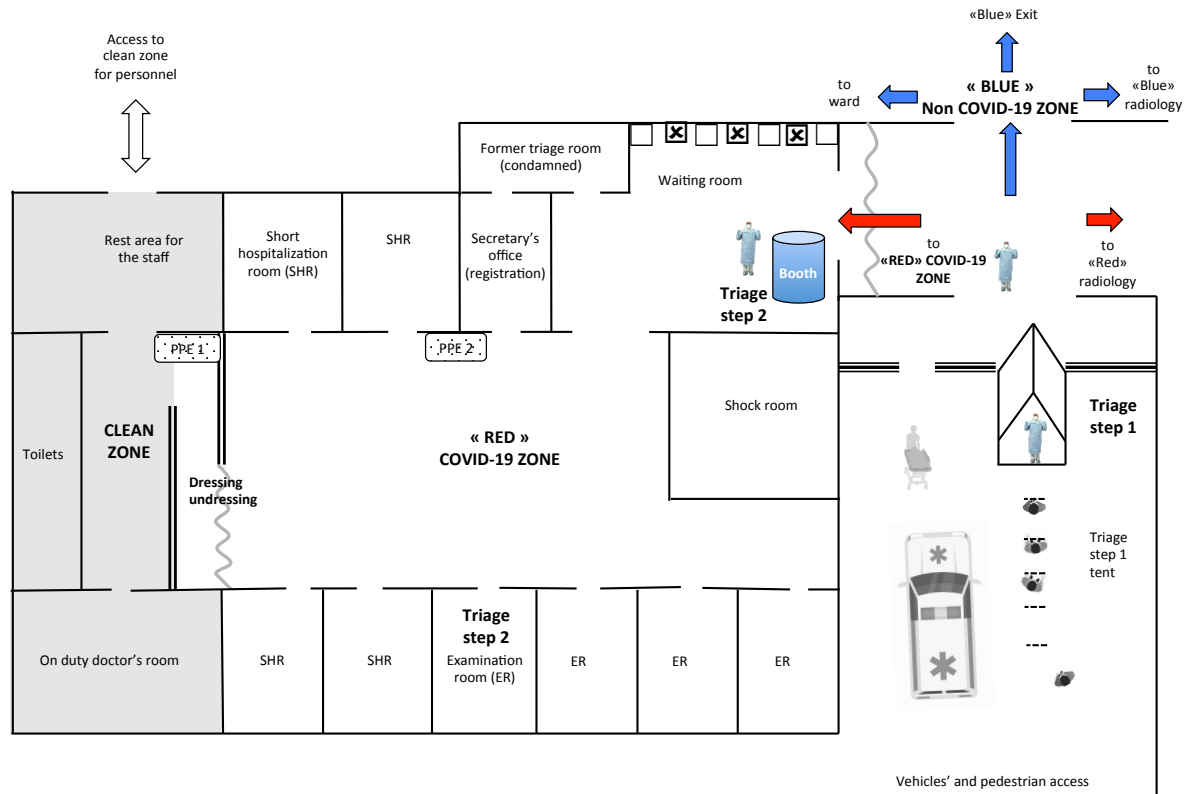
«Blue» Exit

Access to clean zone for personnel

to ward

« BLUE » Non COVID-19 ZONE

to «Blue» radiology

Former triage room (condamned)

Waiting room

Rest area for the staff

Short hospitalization room (SHR)

SHR

Secretary's office (registration)

Booth

Triage step 2

to «RED» COVID-19 ZONE

to «Red» radiology

PPE 1

PPE 2

Shock room

Triage step 1

Toilets

CLEAN ZONE

Dressing undressing

« RED » COVID-19 ZONE

Triage step 1 tent

On duty doctor's room

SHR

SHR

Triage step 2

Examination room (ER)

ER

ER

ER

Vehicles' and pedestrian access